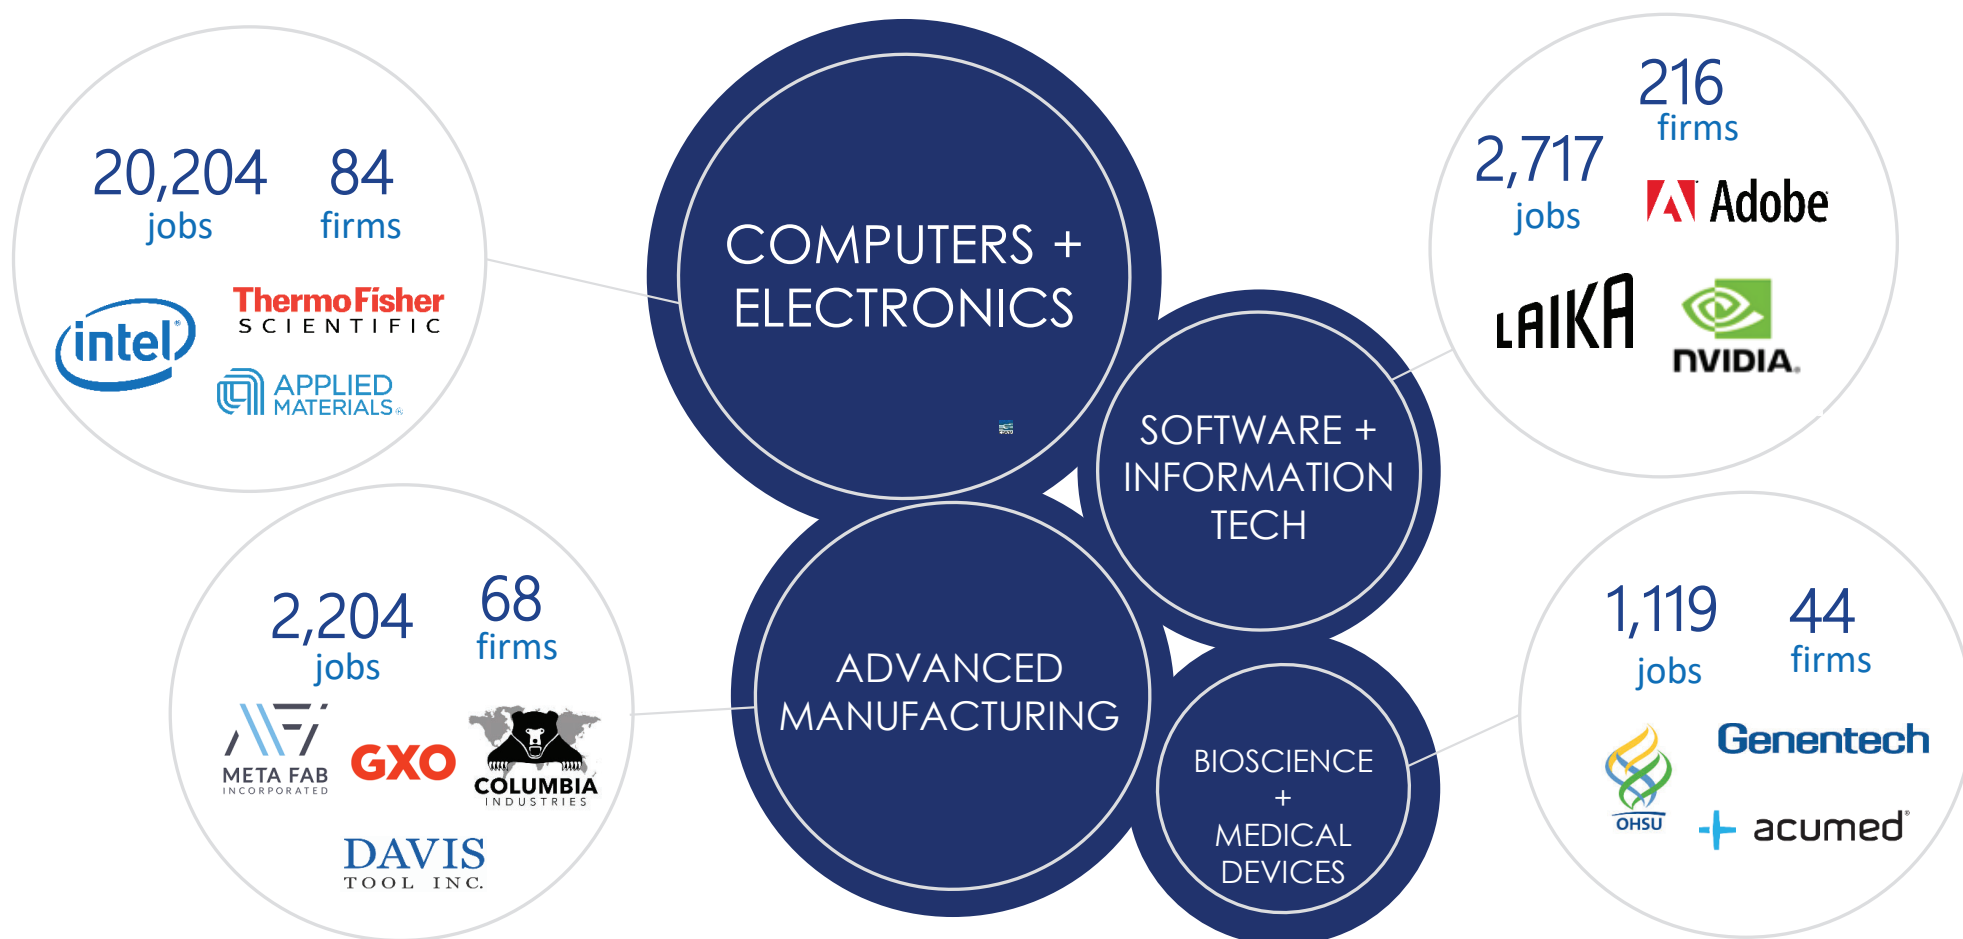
20,204 jobs

84 firms

intel

ThermoFisher SCIENTIFIC

APPLIED MATERIALS

COMPUTERS + ELECTRONICS

2,717 jobs

216 firms

Adobe

LAIKA

NVIDIA

SOFTWARE + INFORMATION TECH

2,204 jobs

68 firms

META FAB INCORPORATED

GXO

COLUMBIA INDUSTRIES

DAVIS TOOL INC.

ADVANCED MANUFACTURING

BIOSCIENCE + MEDICAL DEVICES

1,119 jobs

44 firms

OHSU

Genentech

acumed